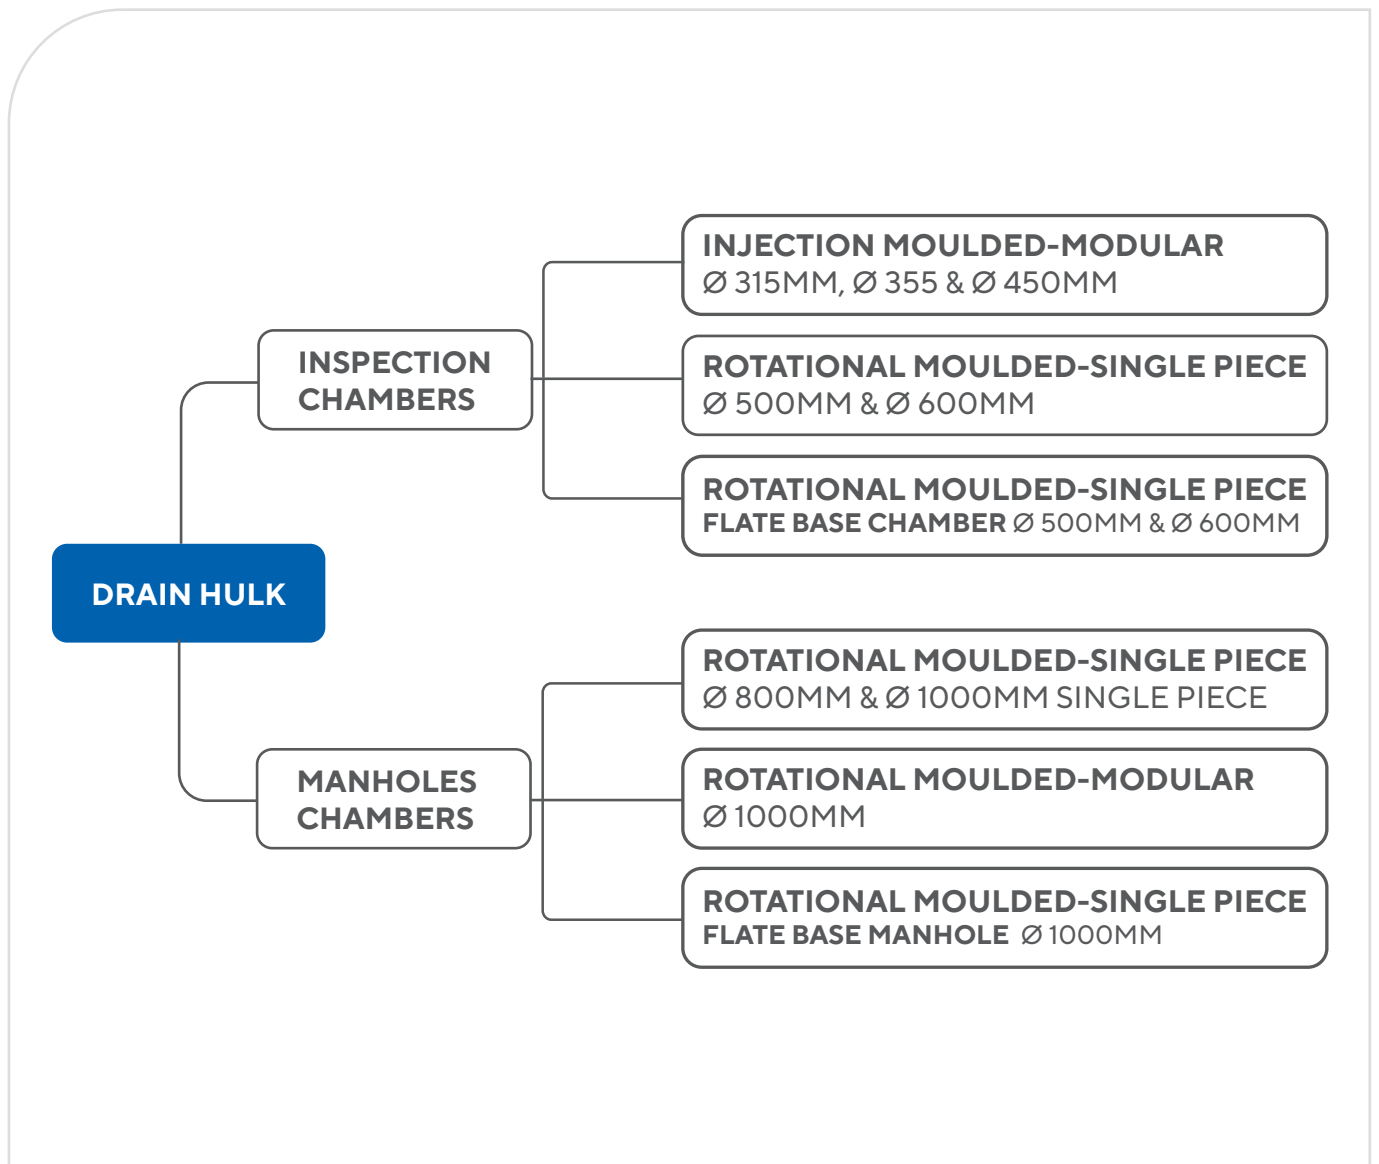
DRAIN HULK

INSPECTION CHAMBERS

INJECTION MOULDED-MODULAR
Ø 315MM, Ø 355 & Ø 450MM

ROTATIONAL MOULDED-SINGLE PIECE
Ø 500MM & Ø 600MM

ROTATIONAL MOULDED-SINGLE PIECE
FLATE BASE CHAMBER Ø 500MM & Ø 600MM

MANHOLES CHAMBERS

ROTATIONAL MOULDED-SINGLE PIECE
Ø 800MM & Ø 1000MM SINGLE PIECE

ROTATIONAL MOULDED-MODULAR
Ø 1000MM

ROTATIONAL MOULDED-SINGLE PIECE
FLATE BASE MANHOLE Ø 1000MM